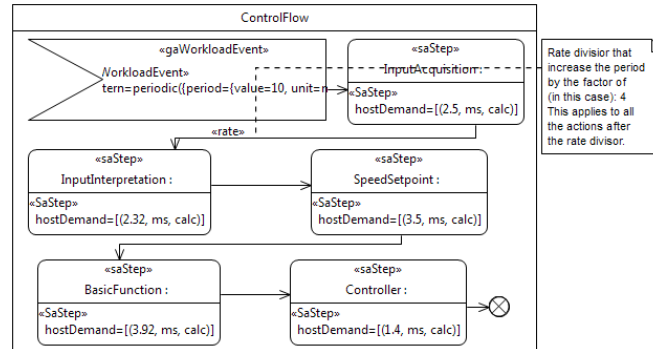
ControlFlow

«gaWorkloadEvent»
WorkloadEvent»
tern=periodic({period={value=10, unit=n

«saStep»
InputAcquisition :
«SaStep»
hostDemand=[(2.5, ms, calc)]

Rate divisior that increase the period by the factor of (in this case): 4 This applies to all the actions after the rate divisor.

«rate»

«saStep»
InputInterpretation :
«SaStep»
hostDemand=[(2.32, ms, calc)]

«saStep»
SpeedSetpoint :
«SaStep»
hostDemand=[(3.5, ms, calc)]

«saStep»
BasicFunction :
«SaStep»
hostDemand=[(3.92, ms, calc)]

«saStep»
Controller :
«SaStep»
hostDemand=[(1.4, ms, calc)]